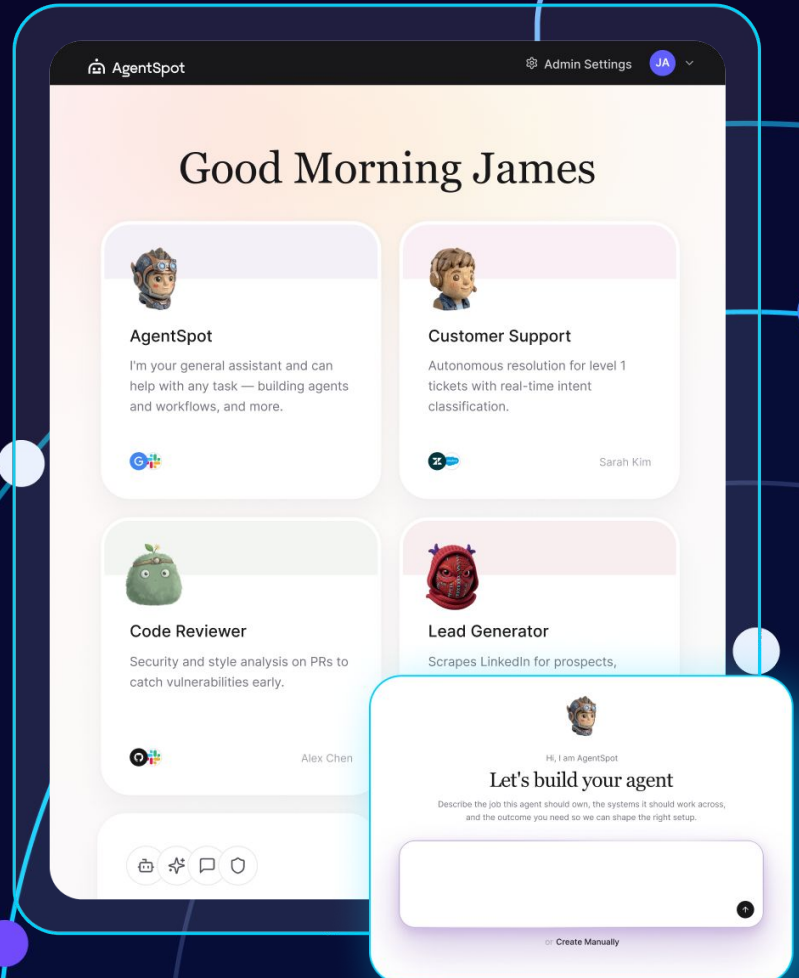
AgentSpot

Admin Settings JA

Good Morning James

AgentSpot

I'm your general assistant and can help with any task — building agents and workflows, and more.

Customer Support

Autonomous resolution for level 1 tickets with real-time intent classification.

Sarah Kim

Code Reviewer

Security and style analysis on PRs to catch vulnerabilities early.

Alex Chen

Lead Generator

Scrapes LinkedIn for prospects,

Hi, I am AgentSpot

Let's build your agent

Describe the job this agent should own, the systems it should work across, and the outcome you need so we can shape the right setup.

or Create Manually